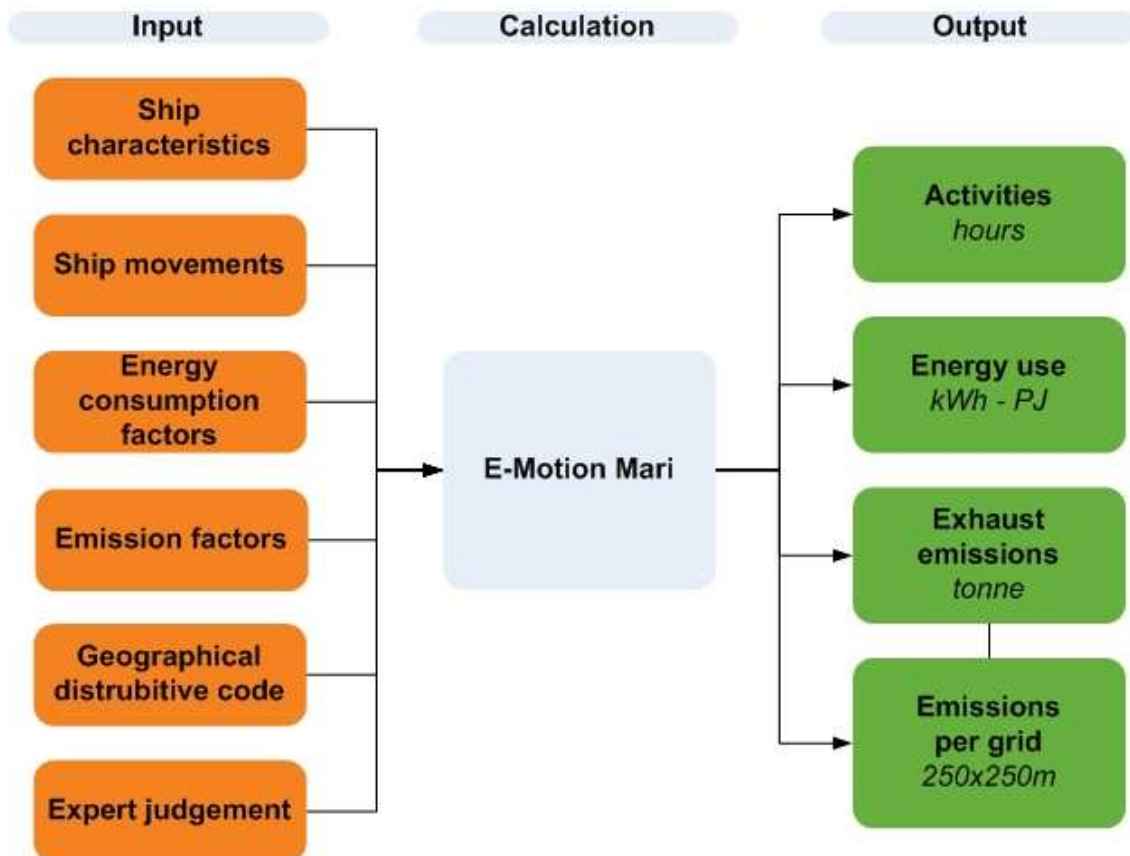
Input

Calculation

Output

Ship characteristics

Ship movements

Energy consumption factors

Emission factors

Geographical distrubitive code

Expert judgement

E-Motion Mari

Activities
*hours*

Energy use
*kWh - PJ*

Exhaust emissions
*tonne*

Emissions per grid
*250x250m*